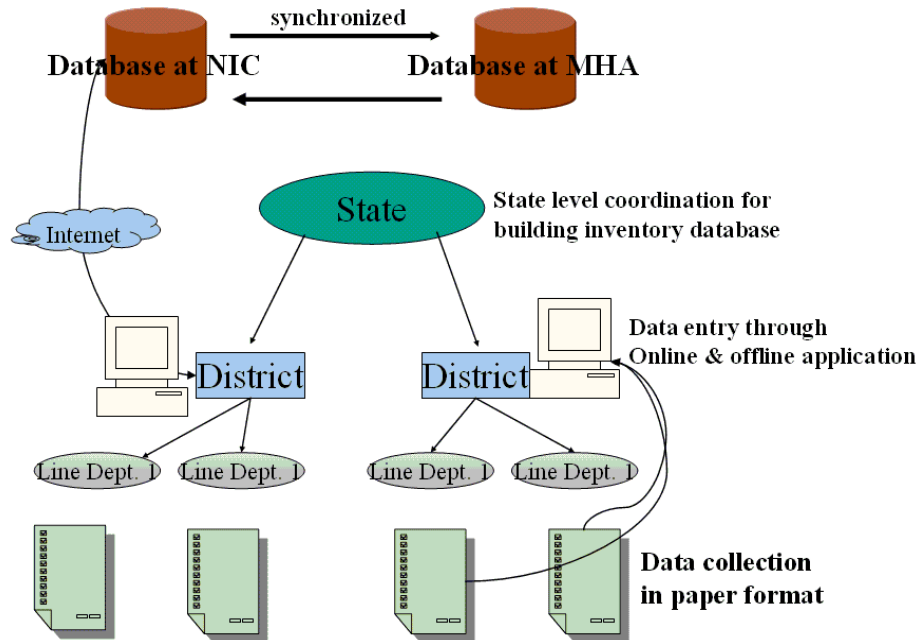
synchronized

Database at NIC

Database at MHA

Internet

State

State level coordination for building inventory database

District

District

Data entry through Online & offline application

Line Dept. 1

Line Dept. 1

Line Dept. 1

Line Dept. 1

Data collection in paper format